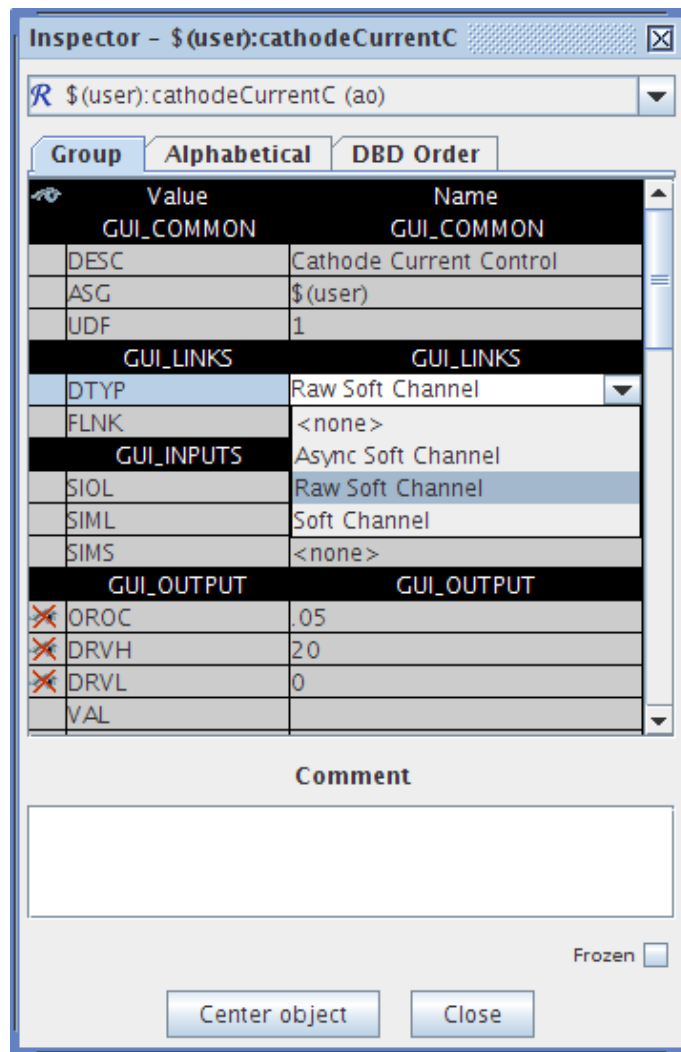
Inspector - $(user):cathodeCurrentC

$\mathcal{R}$ $(user):cathodeCurrentC (ao)

Group | Alphabetical | DBD Order

| Value | Name |
|---|---|
| GUI_COMMON | GUI_COMMON |
| DESC | Cathode Current Control |
| ASG | $(user) |
| UDF | 1 |
| GUI_LINKS | GUI_LINKS |
| DTYP | Raw Soft Channel |
| FLNK | <none> |
| GUI_INPUTS | Async Soft Channel |
| SIOL | Raw Soft Channel |
| SIML | Soft Channel |
| SIMS | <none> |
| GUI_OUTPUT | GUI_OUTPUT |
| OROC | .05 |
| DRVH | 20 |
| DRVL | 0 |
| VAL | |

Comment

Frozen

Center object Close